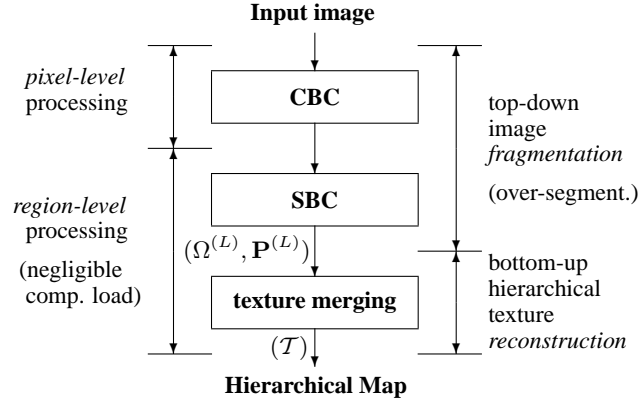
Input image

pixel-level processing

region-level processing

(negligible comp. load)

CBC

SBC

$(\Omega^{(L)}, \mathbf{P}^{(L)})$

texture merging

$(\mathcal{T})$

Hierarchical Map

top-down image fragmentation

(over-segment.)

bottom-up hierarchical texture reconstruction